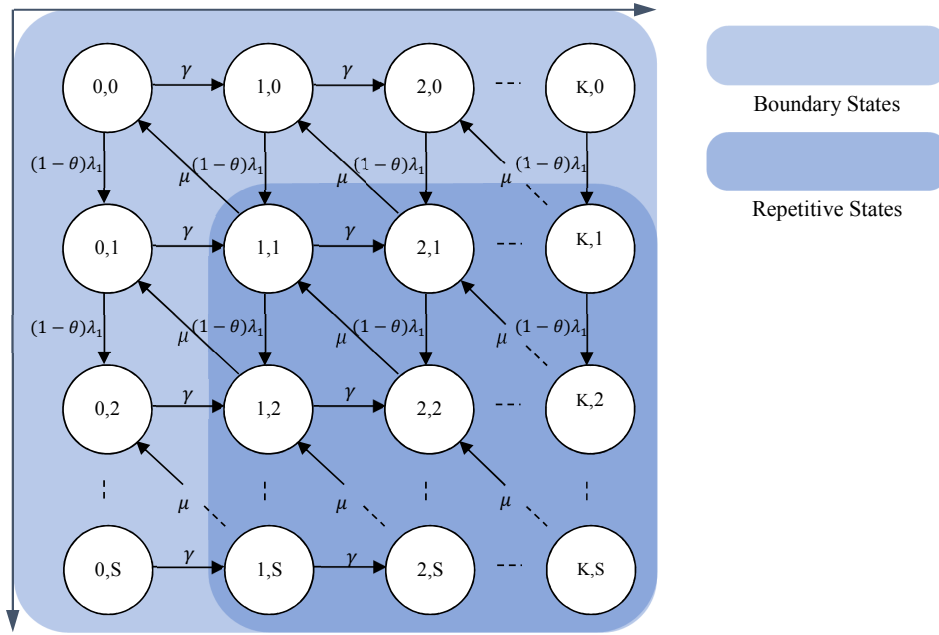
0,0 $\gamma$ 1,0 $\gamma$ 2,0 K,0

Boundary States

Repetitive States

$(1-\theta)\lambda_1$ $\mu$ $(1-\theta)\lambda_1$ $\mu$ $(1-\theta)\lambda_1$ $\mu$ $(1-\theta)\lambda_1$

0,1 $\gamma$ 1,1 $\gamma$ 2,1 K,1

$(1-\theta)\lambda_1$ $\mu$ $(1-\theta)\lambda_1$ $\mu$ $(1-\theta)\lambda_1$ $\mu$ $(1-\theta)\lambda_1$

0,2 $\gamma$ 1,2 $\gamma$ 2,2 K,2

$\mu$ $\mu$ $\mu$

0,S $\gamma$ 1,S $\gamma$ 2,S K,S